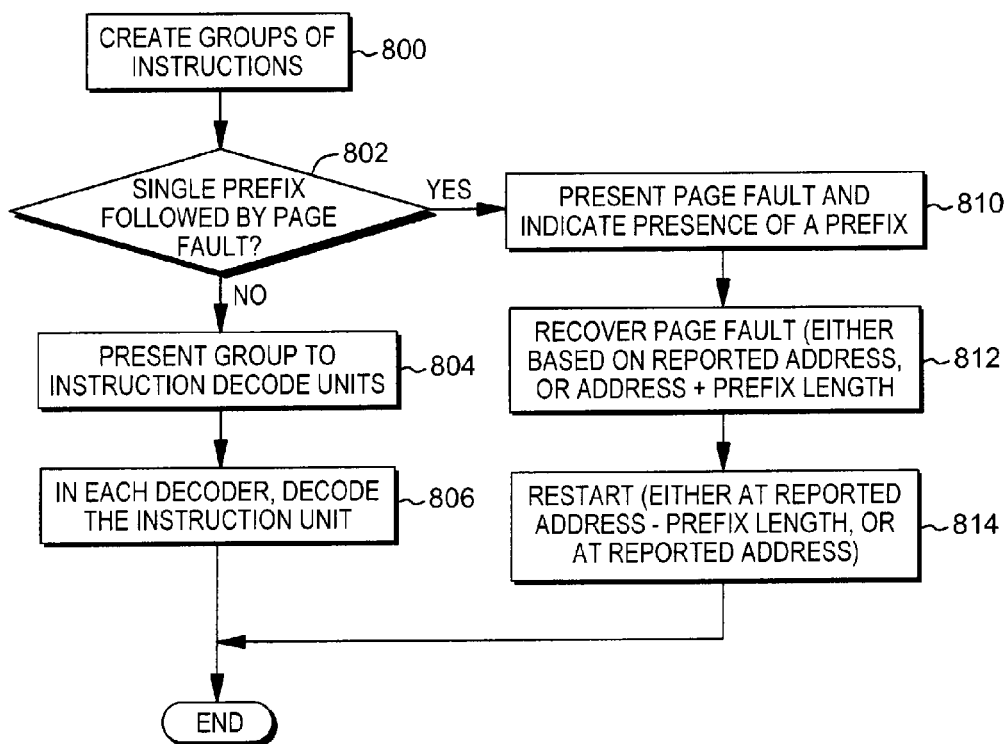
CREATE GROUPS OF INSTRUCTIONS
800
802
SINGLE PREFIX FOLLOWED BY PAGE FAULT?
YES
PRESENT PAGE FAULT AND INDICATE PRESENCE OF A PREFIX
810
NO
PRESENT GROUP TO INSTRUCTION DECODE UNITS
804
RECOVER PAGE FAULT (EITHER BASED ON REPORTED ADDRESS, OR ADDRESS + PREFIX LENGTH
812
IN EACH DECODER, DECODE THE INSTRUCTION UNIT
806
RESTART (EITHER AT REPORTED ADDRESS - PREFIX LENGTH, OR AT REPORTED ADDRESS)
814
END